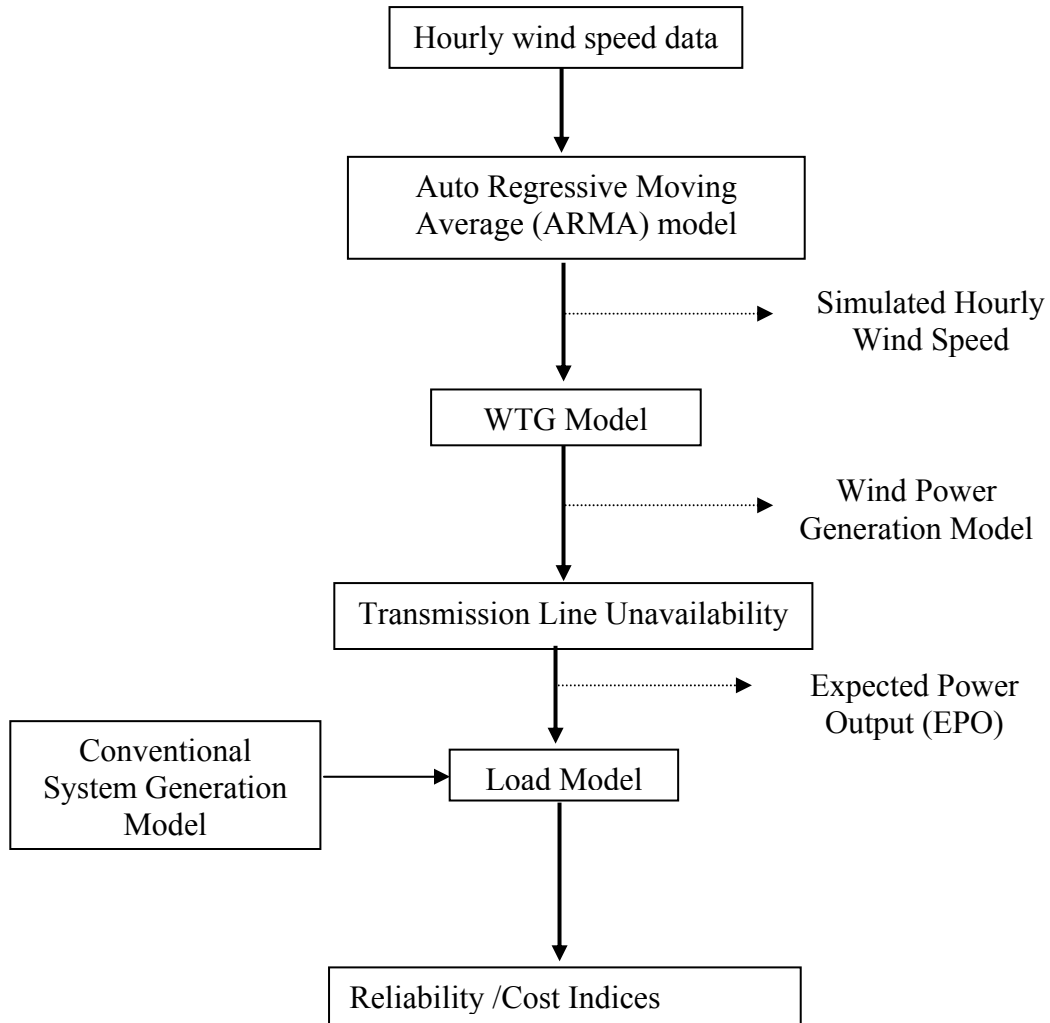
Hourly wind speed data

Auto Regressive Moving Average (ARMA) model

Simulated Hourly Wind Speed

WTG Model

Wind Power Generation Model

Transmission Line Unavailability

Expected Power Output (EPO)

Conventional System Generation Model

Load Model

Reliability /Cost Indices